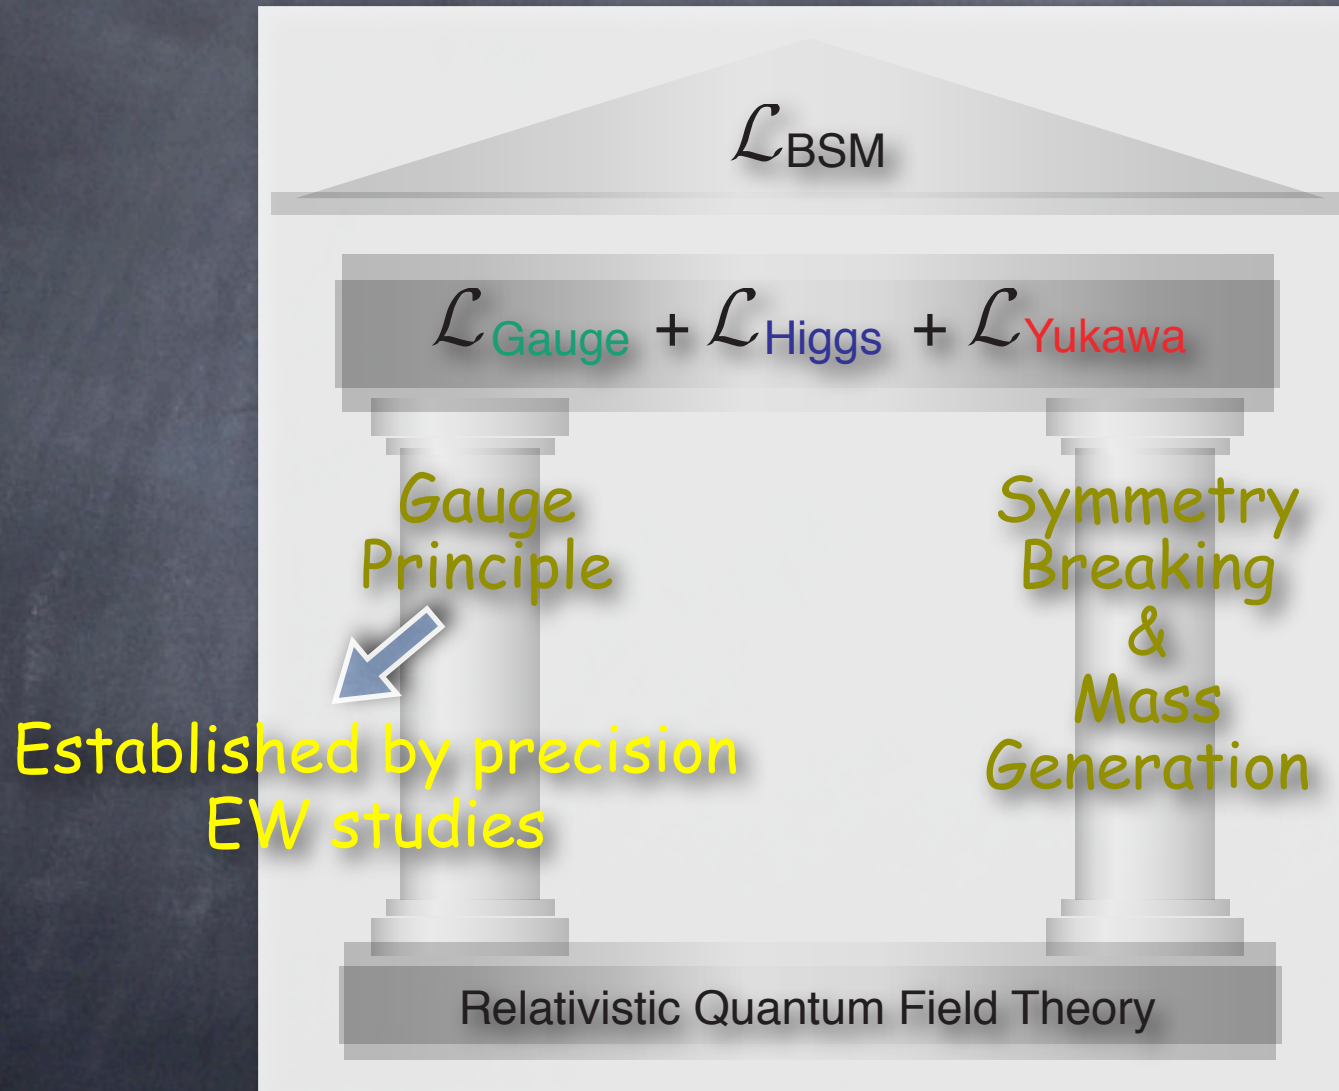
$\mathcal{L}_{\text{BSM}}$

$\mathcal{L}_{\text{Gauge}} + \mathcal{L}_{\text{Higgs}} + \mathcal{L}_{\text{Yukawa}}$

Gauge Principle

Symmetry Breaking & Mass Generation

Established by precision EW studies

Relativistic Quantum Field Theory